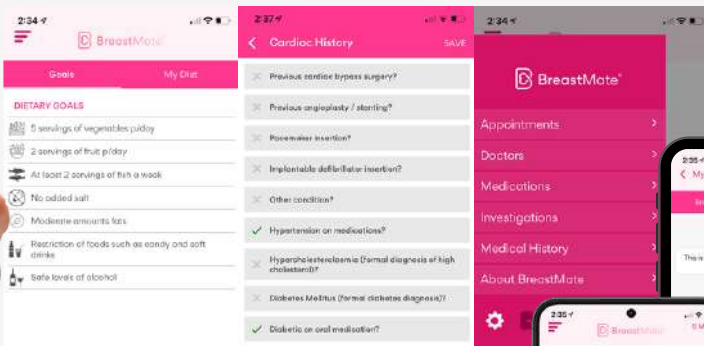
2:34

BreastMate

Goals

My Diet

DIETARY GOALS

5 servings of vegetables p/day

2 servings of fruit p/day

At least 2 servings of fish a week

No added salt

Moderate amounts fats

Restriction of foods such as candy and soft drinks

Safe levels of alcohol

2:37

Cardiac History

SAVE

Previous cardiac bypass surgery?

Previous angioplasty / stenting?

Pacemaker insertion?

Implantable defibrillator insertion?

Other condition?

Hypertension on medications?

Hypercholesterolemia (formal diagnosis of high cholesterol)?

Diabetes Mellitus (formal diabetes diagnosis)?

Diabetic on oral medication?

2:34

BreastMate

Appointments

Doctors

Medications

Investigations

Medical History

About BreastMate

2:35

My

This is

2:35

BreastMate